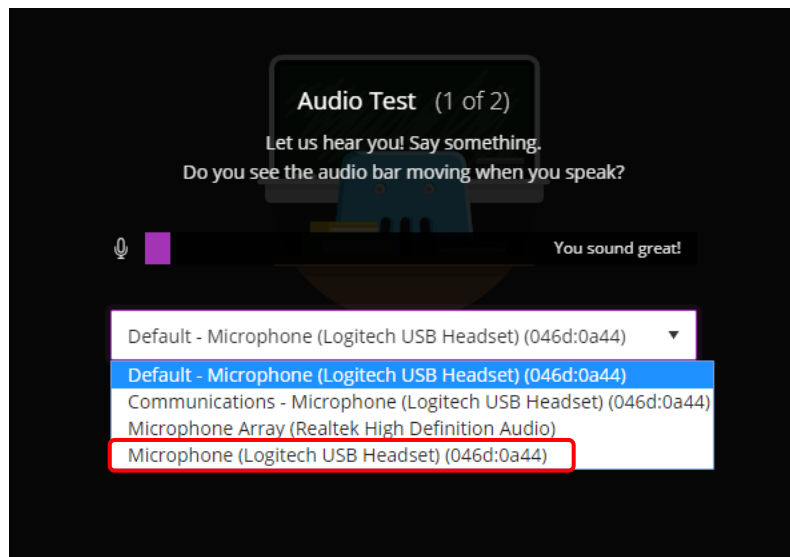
Audio Test (1 of 2)

Let us hear you! Say something.
Do you see the audio bar moving when you speak?

You sound great!

Default - Microphone (Logitech USB Headset) (046d:0a44)

Default - Microphone (Logitech USB Headset) (046d:0a44)
Communications - Microphone (Logitech USB Headset) (046d:0a44)
Microphone Array (Realtek High Definition Audio)
Microphone (Logitech USB Headset) (046d:0a44)